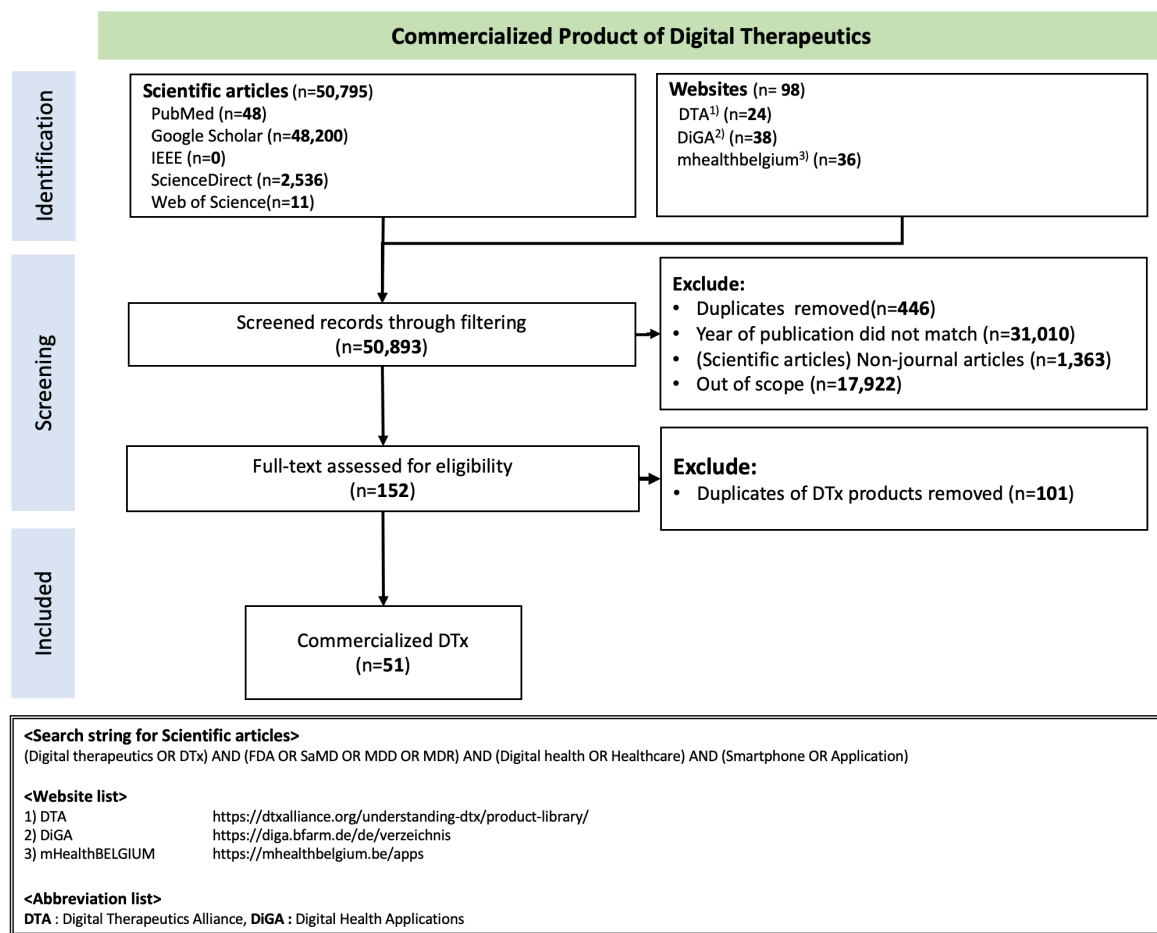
Commercialized Product of Digital Therapeutics

Identification

Scientific articles (n=50,795)
PubMed (n=48)
Google Scholar (n=48,200)
IEEE (n=0)
ScienceDirect (n=2,536)
Web of Science(n=11)

Websites (n= 98)
DTA$^{1)}$ (n=24)
DiGA$^{2)}$ (n=38)
mhealthbelgium$^{3)}$ (n=36)

Screening

Screened records through filtering (n=50,893)

Exclude:
• Duplicates removed(n=446)
• Year of publication did not match (n=31,010)
• (Scientific articles) Non-journal articles (n=1,363)
• Out of scope (n=17,922)

Full-text assessed for eligibility (n=152)

Exclude:
• Duplicates of DTx products removed (n=101)

Included

Commercialized DTx (n=51)

<Search string for Scientific articles>
(Digital therapeutics OR DTx) AND (FDA OR SaMD OR MDD OR MDR) AND (Digital health OR Healthcare) AND (Smartphone OR Application)

<Website list>
1) DTA https://dtxalliance.org/understanding-dtx/product-library/
2) DiGA https://diga.bfarm.de/de/verzeichnis
3) mHealthBELGIUM https://mhealthbelgium.be/apps

<Abbreviation list>
DTA : Digital Therapeutics Alliance, DiGA : Digital Health Applications